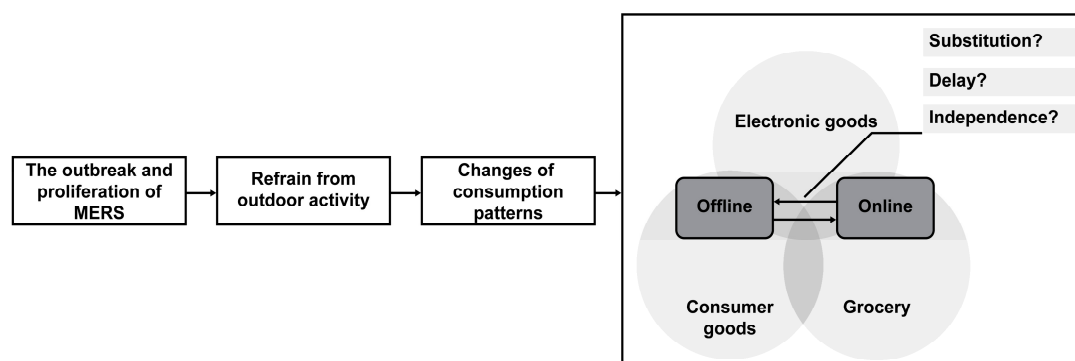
The outbreak and proliferation of MERS

Refrain from outdoor activity

Changes of consumption patterns

Substitution?

Delay?

Independence?

Electronic goods

Offline

Online

Consumer goods

Grocery